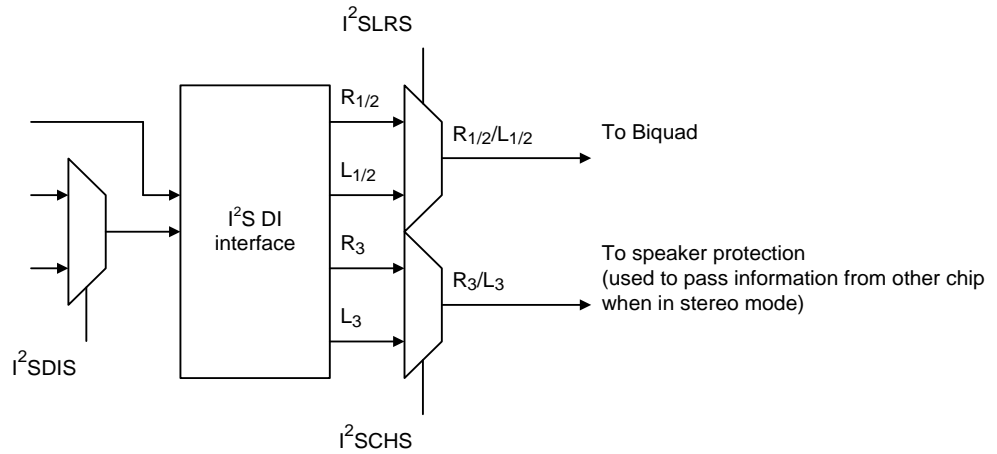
$I^2SLRS$

$R_{1/2}$

$R_{1/2}/L_{1/2}$

To Biquad

$L_{1/2}$

$I^2S$ DI interface

$R_3$

To speaker protection (used to pass information from other chip when in stereo mode)

$R_3/L_3$

$L_3$

$I^2SDIS$

$I^2SCHS$